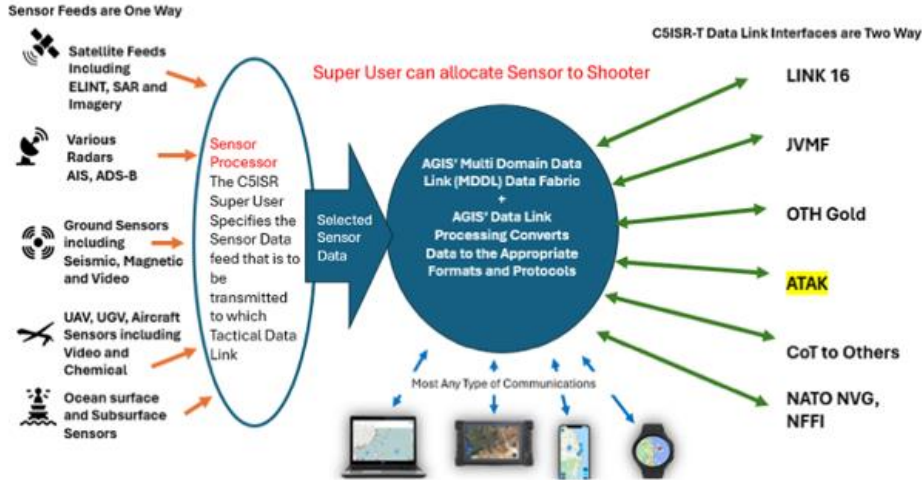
Sensor Feeds are One Way

C5ISR-T Data Link Interfaces are Two Way

Satellite Feeds Including ELINT, SAR and Imagery

Various Radars AIS, ADS-B

Ground Sensors including Seismic, Magnetic and Video

UAV, UGV, Aircraft Sensors including Video and Chemical

Ocean surface and Subsurface Sensors

Sensor Processor
The C5ISR Super User Specifies the Sensor Data feed that is to be transmitted to which Tactical Data Link

Super User can allocate Sensor to Shooter

Selected Sensor Data

AGIS' Multi Domain Data Link (MDDL) Data Fabric
+
AGIS' Data Link Processing Converts Data to the Appropriate Formats and Protocols

Most Any Type of Communications

LINK 16

JVMF

OTH Gold

ATAK

CoT to Others

NATO NVG, NFFI